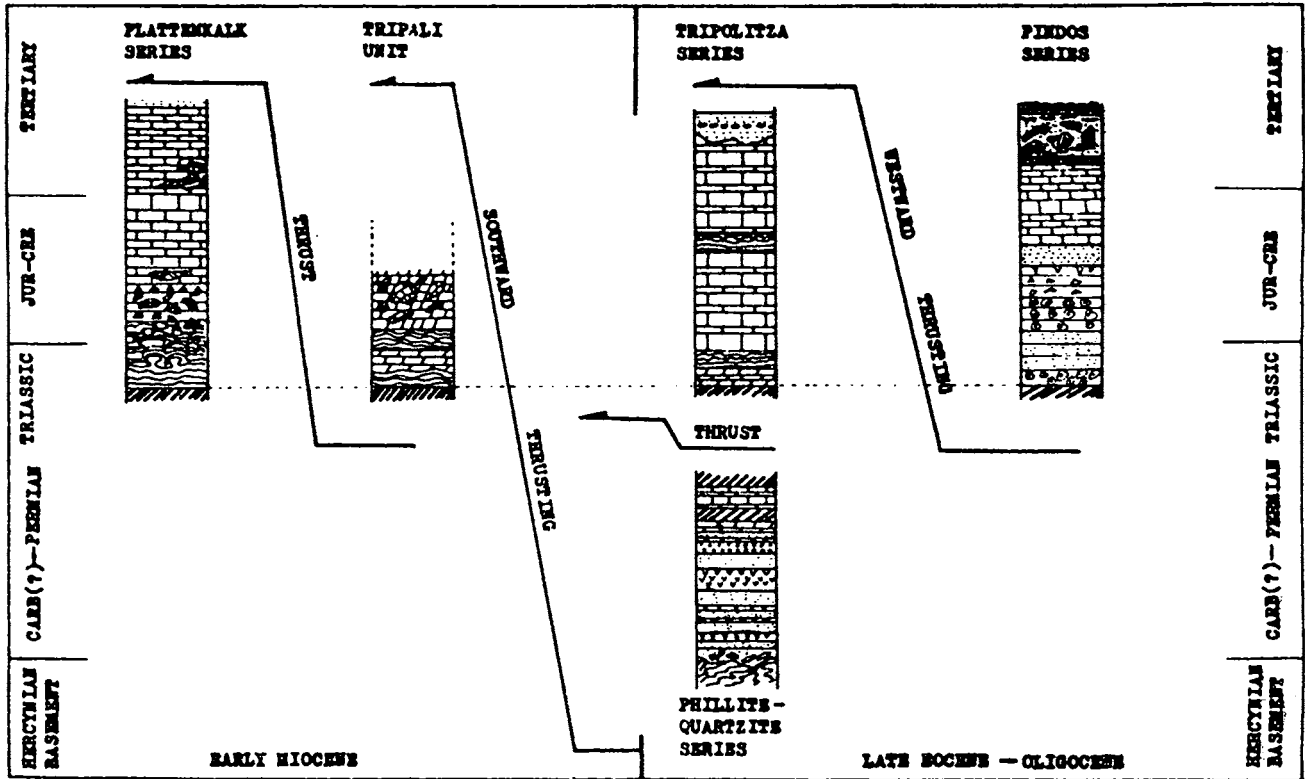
TERTIARY

JUR-CRE

TRIASSIC

CARB(?)—PERMIAN

HERCYNIAN BASEMENT

PLATTENKALK SERIES

TRIPALI UNIT

THRUST

SOUTHWARD

THRUSTING

TRIPOLITZA SERIES

PINDOS SERIES

WESTWARD

THRUSTING

THRUST

PHILLITE-QUARTZITE SERIES

EARLY MIOCENE

LATE EOCENE — OLIGOCENE

TERTIARY

JUR-CRE

CARB(?)— PERMIAN TRIASSIC

HERCYNIAN BASEMENT